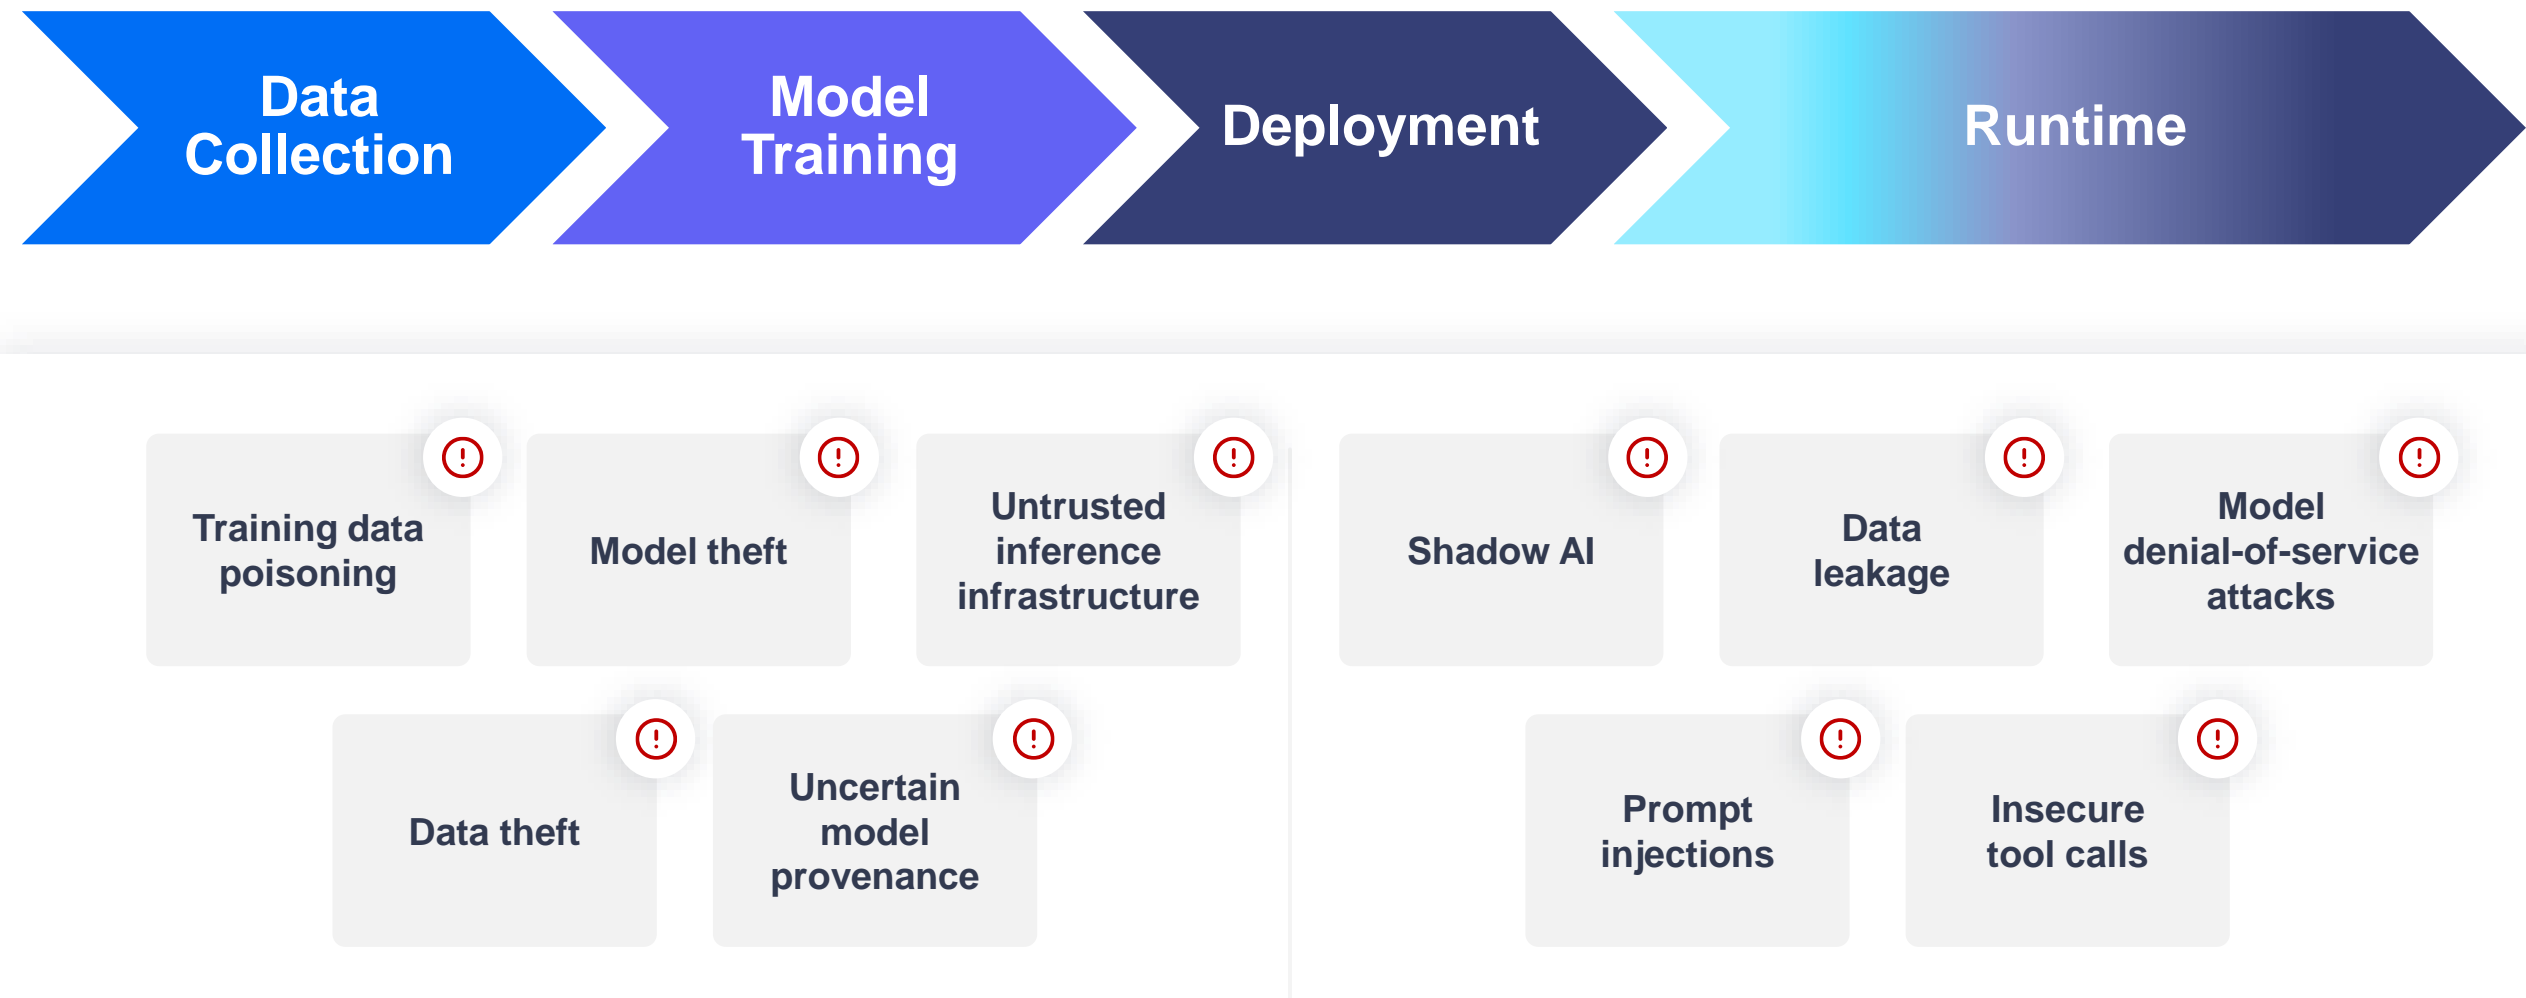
Data Collection

Model Training

Deployment

Runtime

Training data poisoning

Model theft

Untrusted inference infrastructure

Shadow AI

Data leakage

Model denial-of-service attacks

Data theft

Uncertain model provenance

Prompt injections

Insecure tool calls